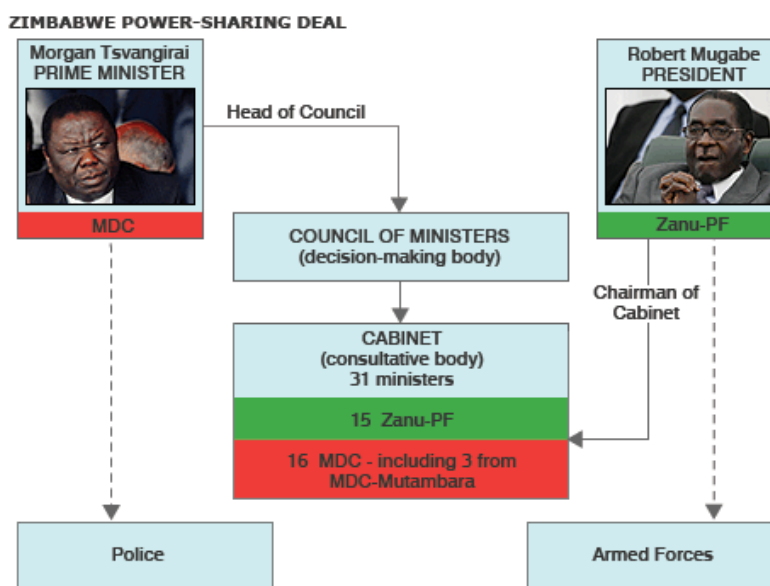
ZIMBABWE POWER-SHARING DEAL

Morgan Tsvangirai
PRIME MINISTER

MDC

Head of Council

Robert Mugabe
PRESIDENT

Zanu-PF

COUNCIL OF MINISTERS
(decision-making body)

Chairman of Cabinet

CABINET
(consultative body)
31 ministers

15 Zanu-PF

16 MDC - including 3 from MDC-Mutambara

Police

Armed Forces